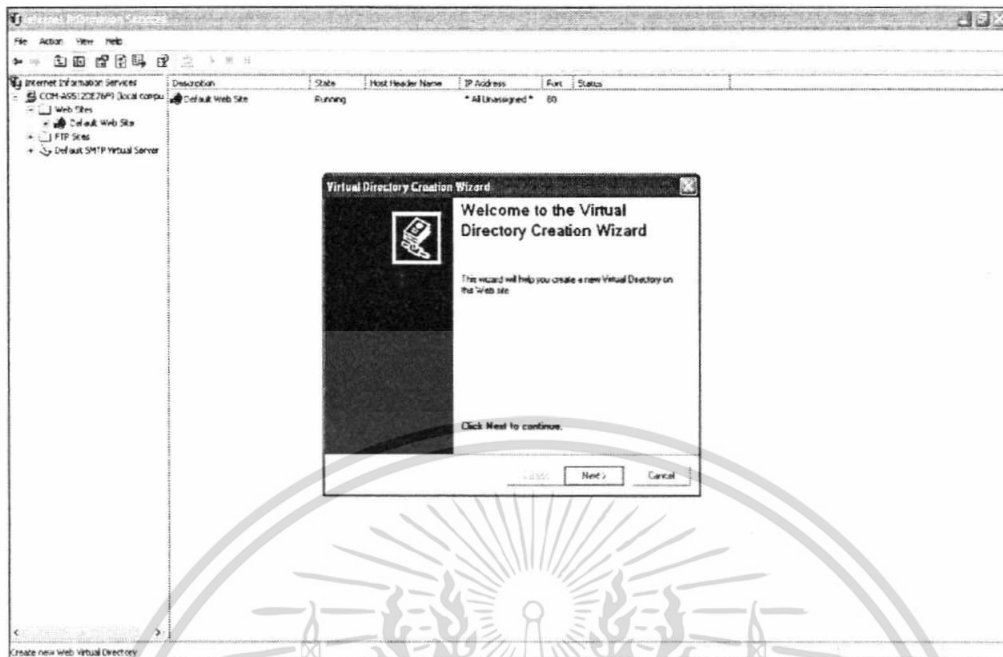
Internet Information Services

File Action View Help

Internet Information Services
COM-A9512DE76F9 (local compu
Web Sites
Default Web Site
FTP Sites
Default SMTP Virtual Server

| Description | State | Host Header Name | IP Address | Port | Status |
|---|---|---|---|---|---|
| Default Web Site | Running | | * All Unassigned * | 80 | |

Virtual Directory Creation Wizard

Welcome to the Virtual Directory Creation Wizard

This wizard will help you create a new Virtual Directory on the Web site.

Click Next to continue.

< Back Next > Cancel

Create new Web Virtual Directory